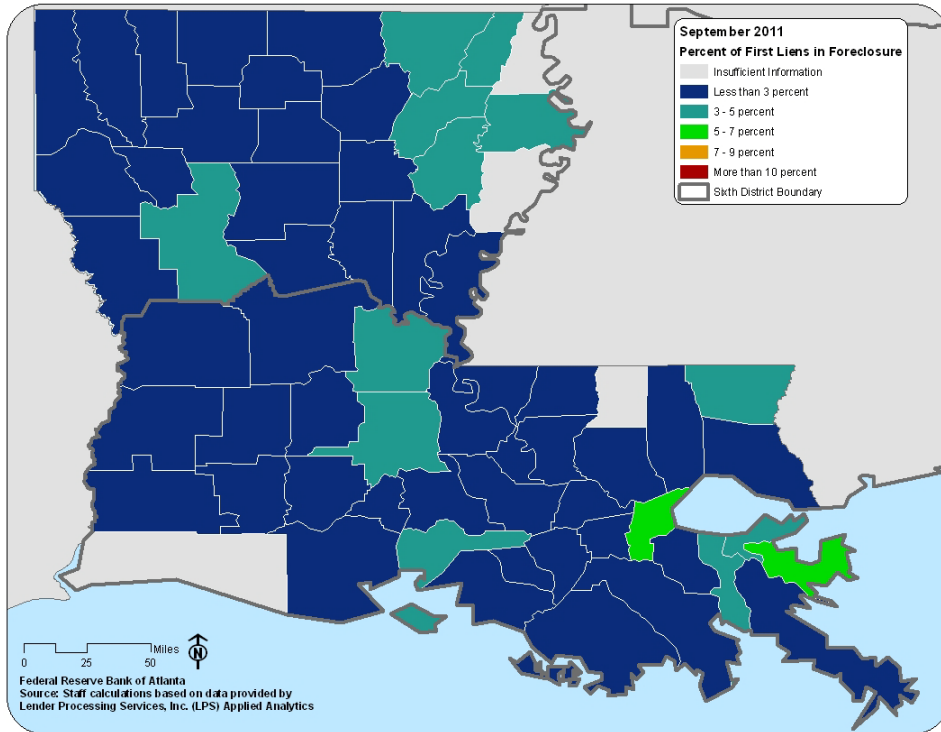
September 2011
Percent of First Liens in Foreclosure
Insufficient Information
Less than 3 percent
3 - 5 percent
5 - 7 percent
7 - 9 percent
More than 10 percent
Sixth District Boundary

Miles
0 25 50
N

Federal Reserve Bank of Atlanta
Source: Staff calculations based on data provided by Lender Processing Services, Inc. (LPS) Applied Analytics